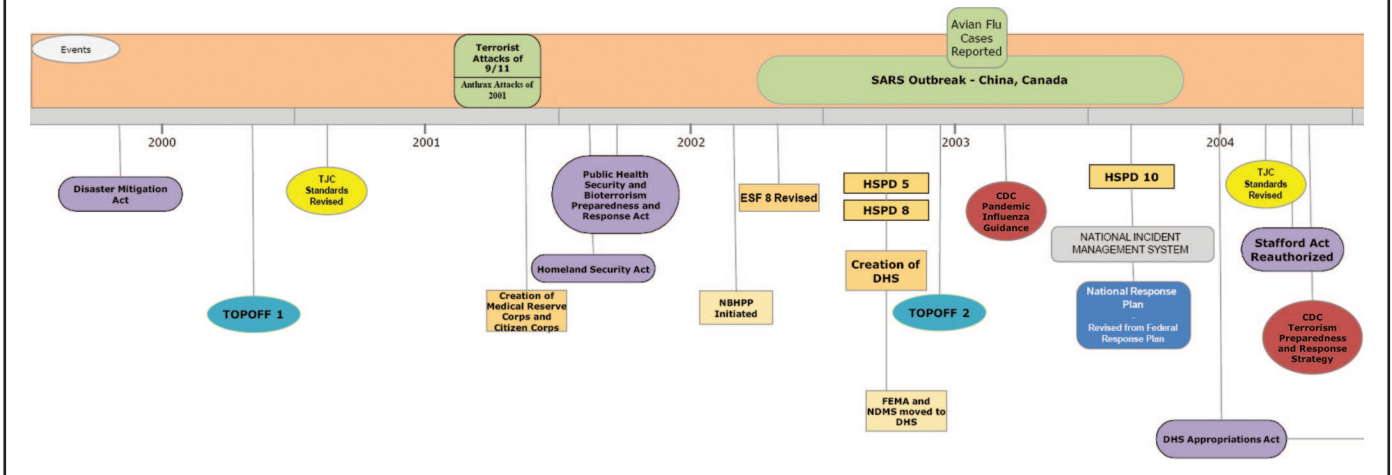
Events

Terrorist Attacks of 9/11

Anthrax Attacks of 2001

Avian Flu Cases Reported

SARS Outbreak - China, Canada

2000

2001

2002

2003

2004

Disaster Mitigation Act

TJC Standards Revised

Public Health Security and Bioterrorism Preparedness and Response Act

ESF 8 Revised

HSPD 5

HSPD 8

CDC Pandemic Influenza Guidance

HSPD 10

TJC Standards Revised

NATIONAL INCIDENT MANAGEMENT SYSTEM

Stafford Act Reauthorized

Homeland Security Act

Creation of DHS

TOPOFF 1

Creation of Medical Reserve Corps and Citizen Corps

NBHPP Initiated

TOPOFF 2

National Response Plan - Revised from Federal Response Plan

CDC Terrorism Preparedness and Response Strategy

FEMA and NDMS moved to DHS

DHS Appropriations Act